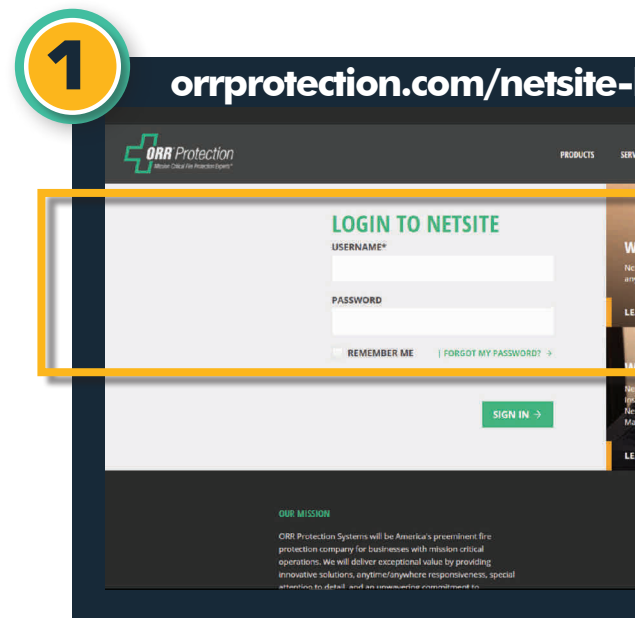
1

orrprotection.com/netsite-

ORR Protection
Mission Critical Fire Protection Experts

PRODUCTS SERV

LOGIN TO NETSITE
USERNAME*

PASSWORD

REMEMBER ME | FORGOT MY PASSWORD? >

SIGN IN →

W
Ne
an

LE

W
Ne
In
Ne
Ma

LE

OUR MISSION

ORR Protection Systems will be America's preeminent fire protection company for businesses with mission critical operations. We will deliver exceptional value by providing innovative solutions, anytime/anywhere responsiveness, special attention to detail, and an unwavering commitment to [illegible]